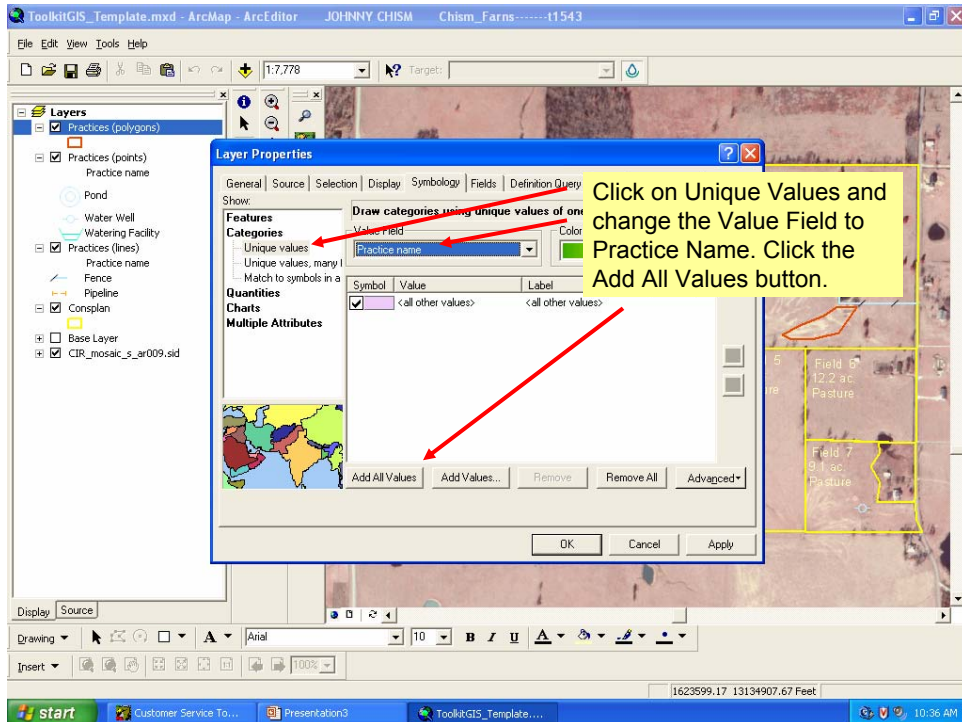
ToolkitGIS_Template.mxd - ArcMap - ArcEditor JOHNNY CHISM Chism_Farns-------t1543

File Edit View Tools Help

1:7,778

Target:

Layers
Practices (polygons)
Practices (points)
Practice name
Pond
Water Well
Watering Facility
Practices (lines)
Practice name
Fence
Pipeline
Consplan
Base Layer
CIR_mosaic_s_ar009.sid

Layer Properties

General Source Selection Display Symbology Fields Definition Query

Show:
Features
Categories
Unique values
Unique values, many f
Match to symbols in a
Quantities
Charts
Multiple Attributes

Draw categories using unique values of one

Value Field
Practice name

Color

| Symbol | Value | Label |
|---|---|---|
| | <all other values> | <all other values> |

Add All Values Add Values... Remove Remove All Advanced

OK Cancel Apply

Click on Unique Values and change the Value Field to Practice Name. Click the Add All Values button.

Field 6
12.2 ac.
Pasture

Field 7
9.1 ac.
Pasture

5

Display Source

Drawing Arial 10 B I U

Insert 100%

1623599.17 13134907.67 Feet

start Customer Service To... Presentation3 ToolkitGIS_Template.... 10:36 AM